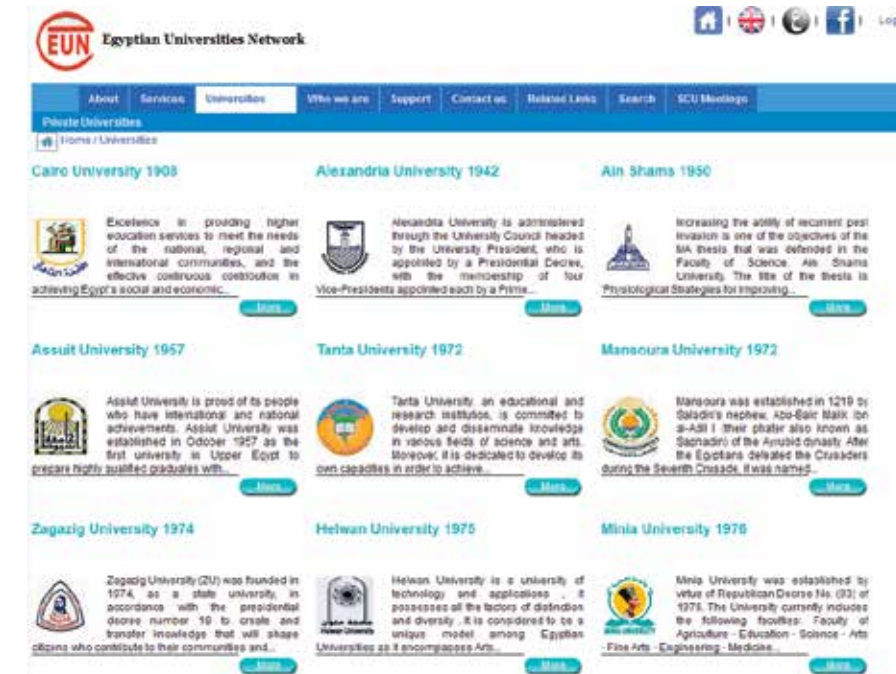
EUN Egyptian Universities Network

Log

About | Services | Universities | Who we are | Support | Contact us | Related Links | Search | SCU Meetings

Private Universities

Home / Universities

Cairo University 1908

Excellence in providing higher education services to meet the needs of the national, regional and international communities, and the effective continuous contribution in achieving Egypt's social and economic...

More

Alexandria University 1942

Alexandria University is administered through the University Council headed by the University President, who is appointed by a Presidential Decree, with the membership of four Vice-Presidents appointed each by a Prime...

More

Ain Shams 1950

Increasing the ability of recurrent pest invasion is one of the objectives of the MA thesis that was defended in the Faculty of Science, Ain Shams University. The title of the thesis is "Physiological Strategies for improving...

More

Assuit University 1957

Assiut University is proud of its people who have international and national achievements. Assiut University was established in October 1957 as the first university in Upper Egypt to prepare highly qualified graduates with...

More

Tanta University 1972

Tanta University, an educational and research institution, is committed to develop and disseminate knowledge in various fields of science and arts. Moreover, it is dedicated to develop its own capacities in order to achieve...

More

Mansoura University 1972

Mansoura was established in 1219 by Saladin's nephew, Abo-Bakr Malik Ibn al-Adil I (their phater also known as Saphadin) of the Ayyubid dynasty. After the Egyptians defeated the Crusaders during the Seventh Crusade, it was named...

More

Zagazig University 1974

Zagazig University (ZU) was founded in 1974, as a state university, in accordance with the presidential decree number 10 to create and transfer knowledge that will shape citizens who contribute to their communities and...

More

Helwan University 1975

Helwan University is a university of technology and applications . It possesses all the factors of distinction and diversity . It is considered to be a unique model among Egyptian Universities as it encompasses Arts...

More

Minia University 1976

Minia University was established by virtue of Republican Decree No. (93) of 1976. The University currently includes the following faculties: Faculty of Agriculture - Education - Science - Arts - Fine Arts - Engineering - Medicine...

More